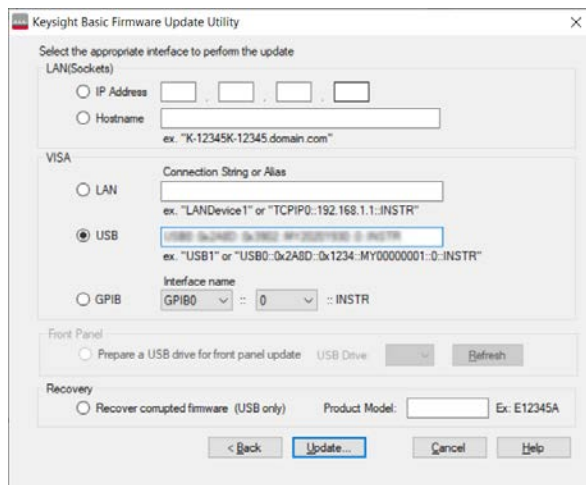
Keysight Basic Firmware Update Utility

×

Select the appropriate interface to perform the update

LAN(Sockets)

IP Address . . .

Hostname

ex. "K-12345K-12345.domain.com"

VISA

Connection String or Alias

LAN

ex. "LANDevice1" or "TCPIP0::192.168.1.1::INSTR"

USB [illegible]

ex. "USB1" or "USB0::0x2A8D::0x1234::MY00000001::0::INSTR"

Interface name

GPIB GPIB0 :: 0 :: INSTR

Front Panel

Prepare a USB drive for front panel update USB Drive: Refresh

Recovery

Recover corrupted firmware (USB only) Product Model: Ex: E12345A

< Back Update... Cancel Help